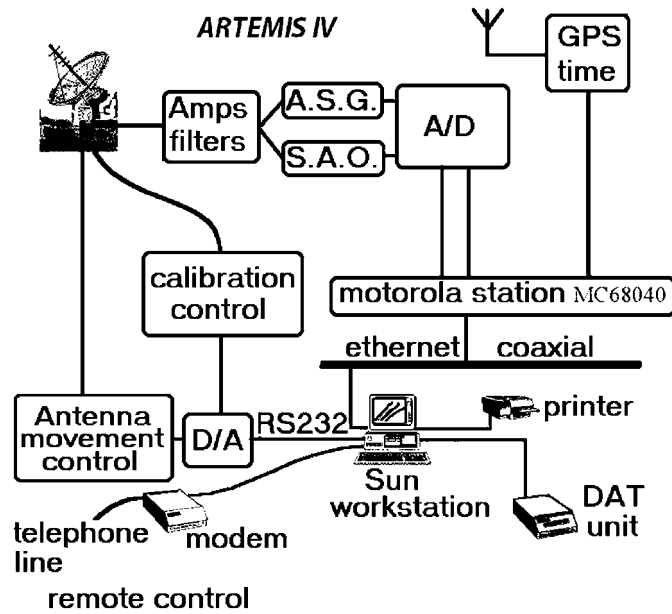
ARTEMIS IV

GPS time

Amps filters

A.S.G.

S.A.O.

A/D

calibration control

motorola station MC68040

ethernet coaxial

Antenna movement control

D/A

RS232

printer

Sun workstation

DAT unit

telephone line

modem

remote control